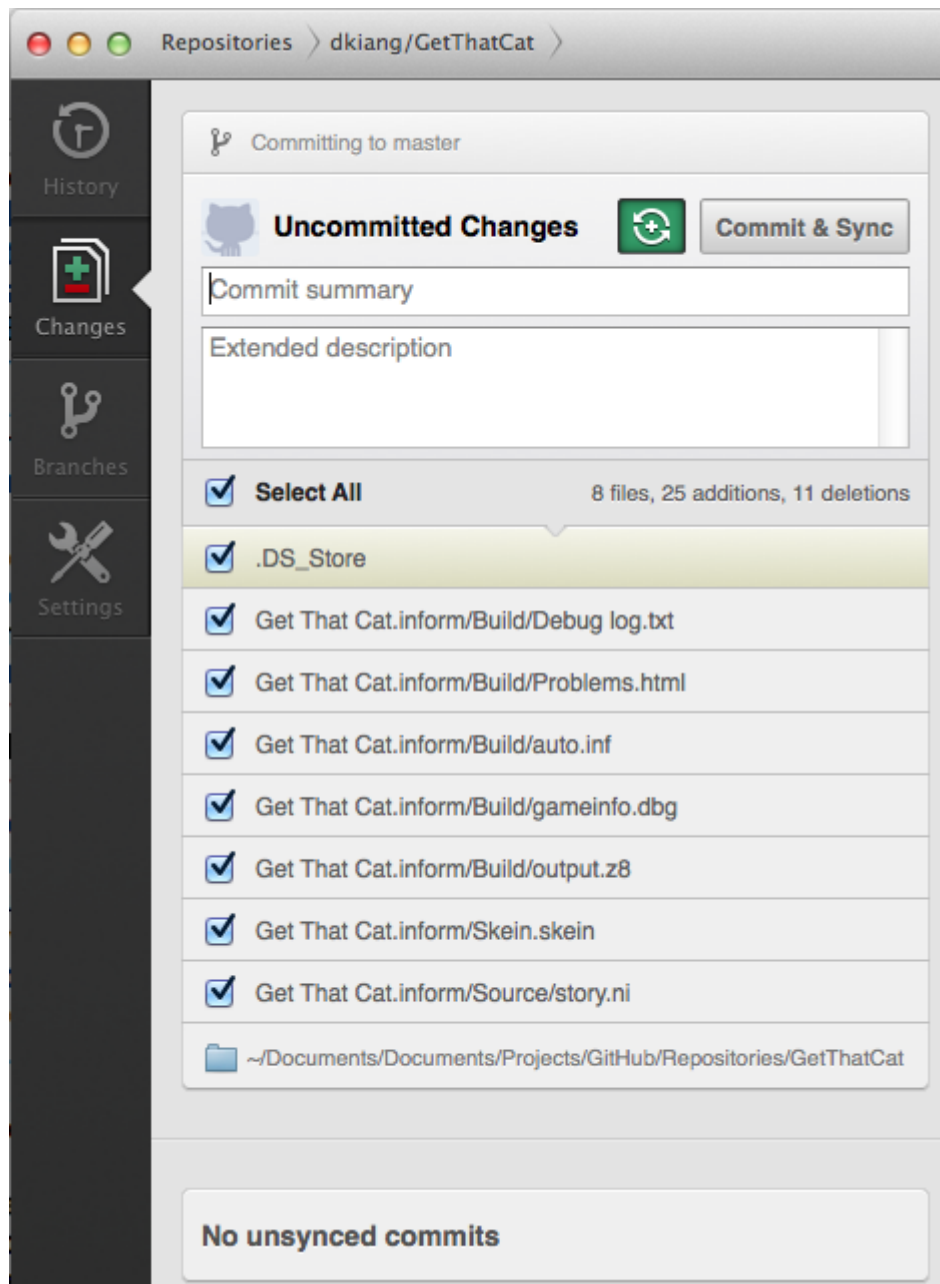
Repositories dkiang/GetThatCat

History

Changes

Branches

Settings

Committing to master

Uncommitted Changes

Commit & Sync

Commit summary

Extended description

Select All

8 files, 25 additions, 11 deletions

.DS_Store

Get That Cat.inform/Build/Debug log.txt

Get That Cat.inform/Build/Problems.html

Get That Cat.inform/Build/auto.inf

Get That Cat.inform/Build/gameinfo.dbg

Get That Cat.inform/Build/output.z8

Get That Cat.inform/Skein.skein

Get That Cat.inform/Source/story.ni

~/Documents/Documents/Projects/GitHub/Repositories/GetThatCat

No unsynced commits